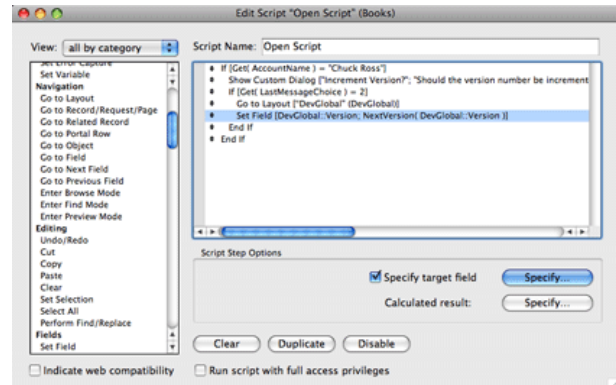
Edit Script "Open Script" (Books)

View: all by category

Script Name: Open Script

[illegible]
Set Variable
Navigation
Go to Layout
Go to Record/Request/Page
Go to Related Record
Go to Portal Row
Go to Object
Go to Field
Go to Next Field
Go to Previous Field
Enter Browse Mode
Enter Find Mode
Enter Preview Mode
Editing
Undo/Redo
Cut
Copy
Paste
Clear
Set Selection
Select All
Perform Find/Replace
Fields
Set Field

If [Get( AccountName ) = "Chuck Ross"]
Show Custom Dialog ["Increment Version?"; "Should the version number be increment
If [Get( LastMessageChoice ) = 2]
Go to Layout ["DevGlobal" (DevGlobal)]
Set Field [DevGlobal::Version; NextVersion( DevGlobal::Version )]
End If
End If

Script Step Options

Specify target field
Specify...
Calculated result:
Specify...

Clear
Duplicate
Disable

Indicate web compatibility
Run script with full access privileges